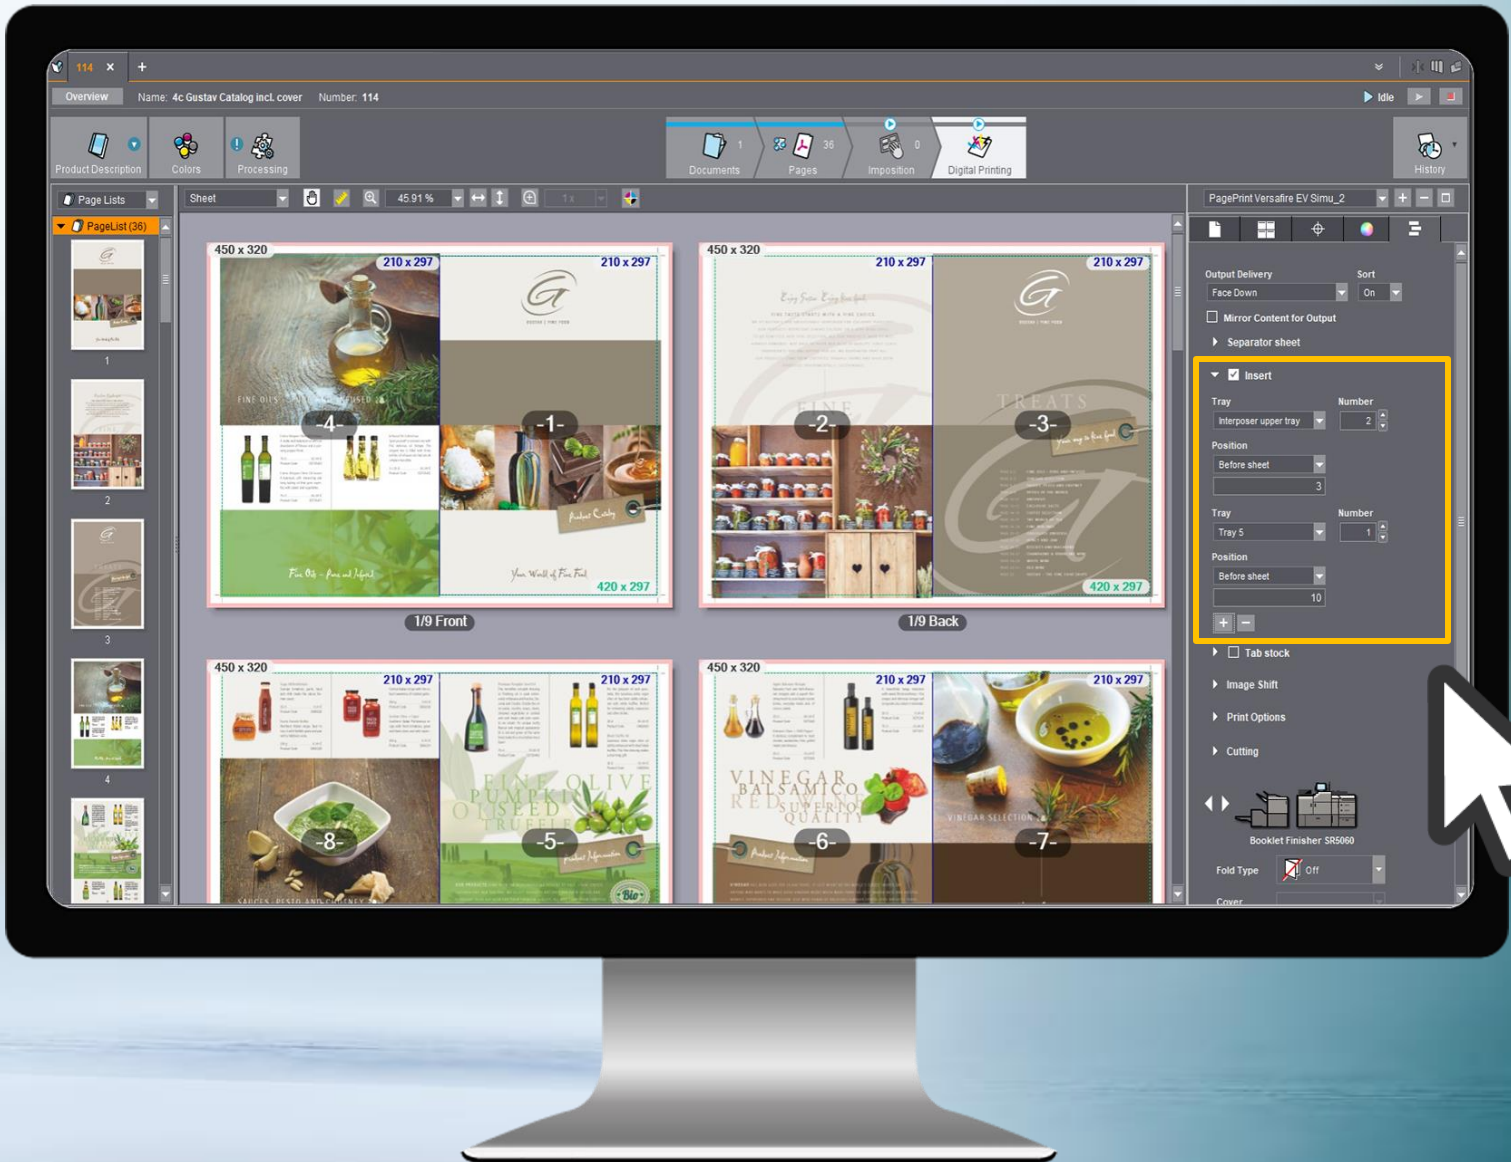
114 ×  +

Overview  Name: 4c Gustav Catalog incl. cover  Number: 114  Idle

Product Description  Colors  Processing  Documents 1  Pages 36  Imposition 0  Digital Printing  History

Page Lists  Sheet  45.91 %  1 x  PagePrint Versafire EV Simu_2

PageList (36)

1 2 3 4

450 x 320  210 x 297  210 x 297  -4-  -1-  420 x 297  1/9 Front

450 x 320  210 x 297  210 x 297  -2-  -3-  420 x 297  1/9 Back

450 x 320  210 x 297  210 x 297  -8-  -5-

450 x 320  210 x 297  210 x 297  -6-  -7-

Output Delivery  Sort
Face Down  On
Mirror Content for Output
Separator sheet
Insert
Tray  Number
Interposer upper tray  2
Position
Before sheet
3
Tray  Number
Tray 5  1
Position
Before sheet
10
+ −
Tab stock
Image Shift
Print Options
Cutting
Booklet Finisher SR5060
Fold Type  Off
Cover